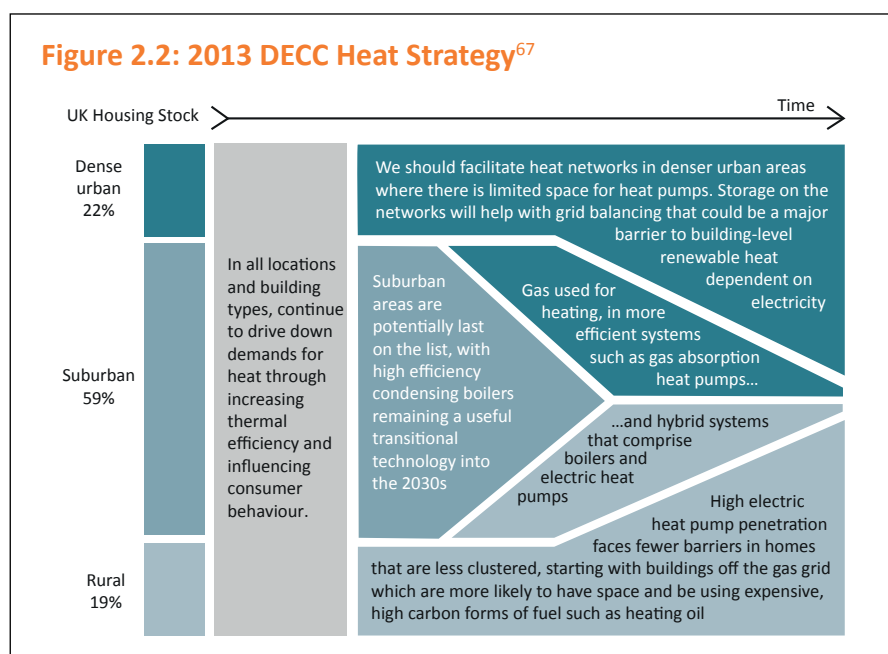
Figure 2.2: 2013 DECC Heat Strategy$^{67}$

UK Housing Stock

Time

Dense urban 22%

Suburban 59%

Rural 19%

In all locations and building types, continue to drive down demands for heat through increasing thermal efficiency and influencing consumer behaviour.

We should facilitate heat networks in denser urban areas where there is limited space for heat pumps. Storage on the networks will help with grid balancing that could be a major barrier to building-level renewable heat dependent on electricity

Suburban areas are potentially last on the list, with high efficiency condensing boilers remaining a useful transitional technology into the 2030s

Gas used for heating, in more efficient systems such as gas absorption heat pumps…

…and hybrid systems that comprise boilers and electric heat pumps

High electric heat pump penetration faces fewer barriers in homes that are less clustered, starting with buildings off the gas grid which are more likely to have space and be using expensive, high carbon forms of fuel such as heating oil